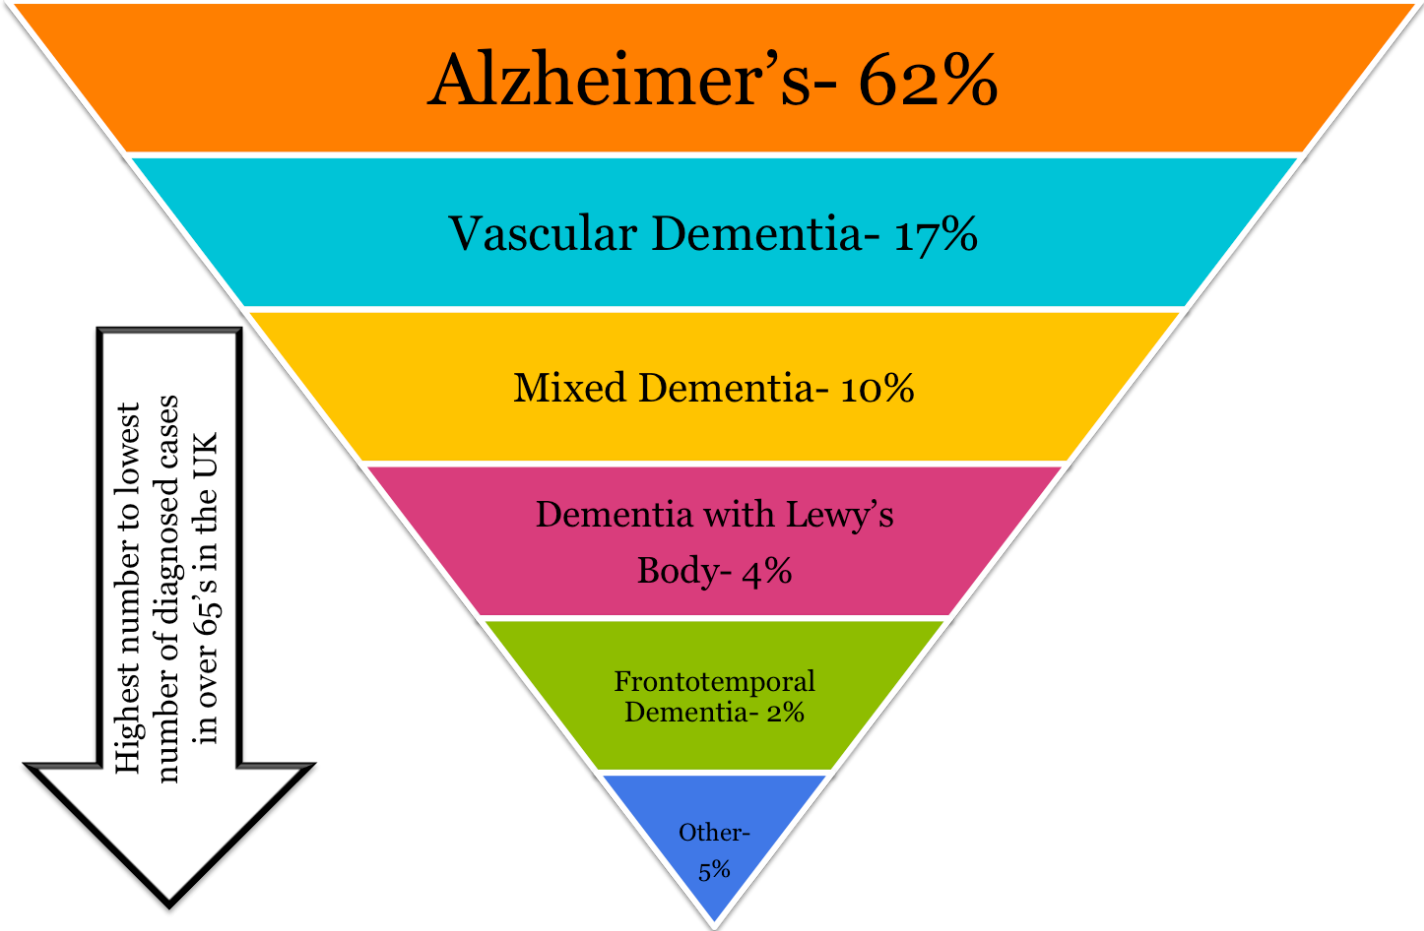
Alzheimer’s- 62%

Vascular Dementia- 17%

Mixed Dementia- 10%

Dementia with Lewy’s Body- 4%

Frontotemporal Dementia- 2%

Other- 5%

Highest number to lowest number of diagnosed cases in over 65’s in the UK